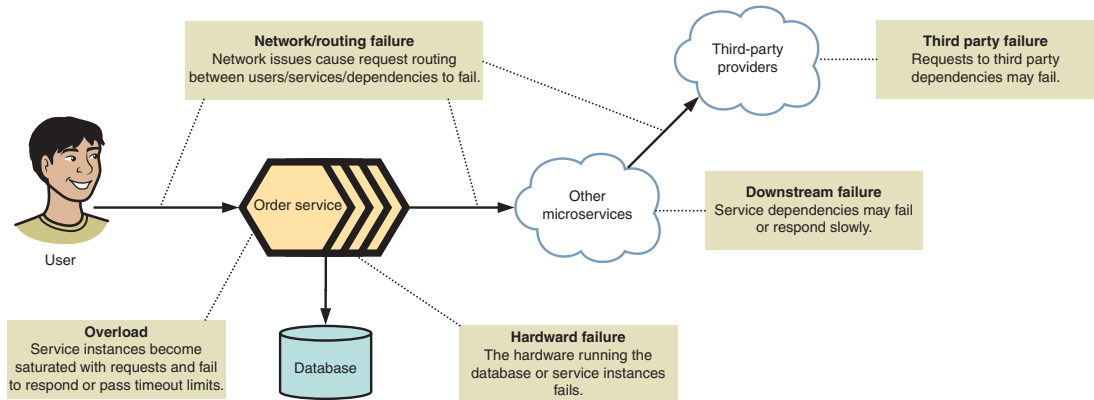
Network/routing failure
Network issues cause request routing between users/services/dependencies to fail.

Third-party providers

Third party failure
Requests to third party dependencies may fail.

User

Order service

Other microservices

Downstream failure
Service dependencies may fail or respond slowly.

Overload
Service instances become saturated with requests and fail to respond or pass timeout limits.

Database

Hardware failure
The hardware running the database or service instances fails.